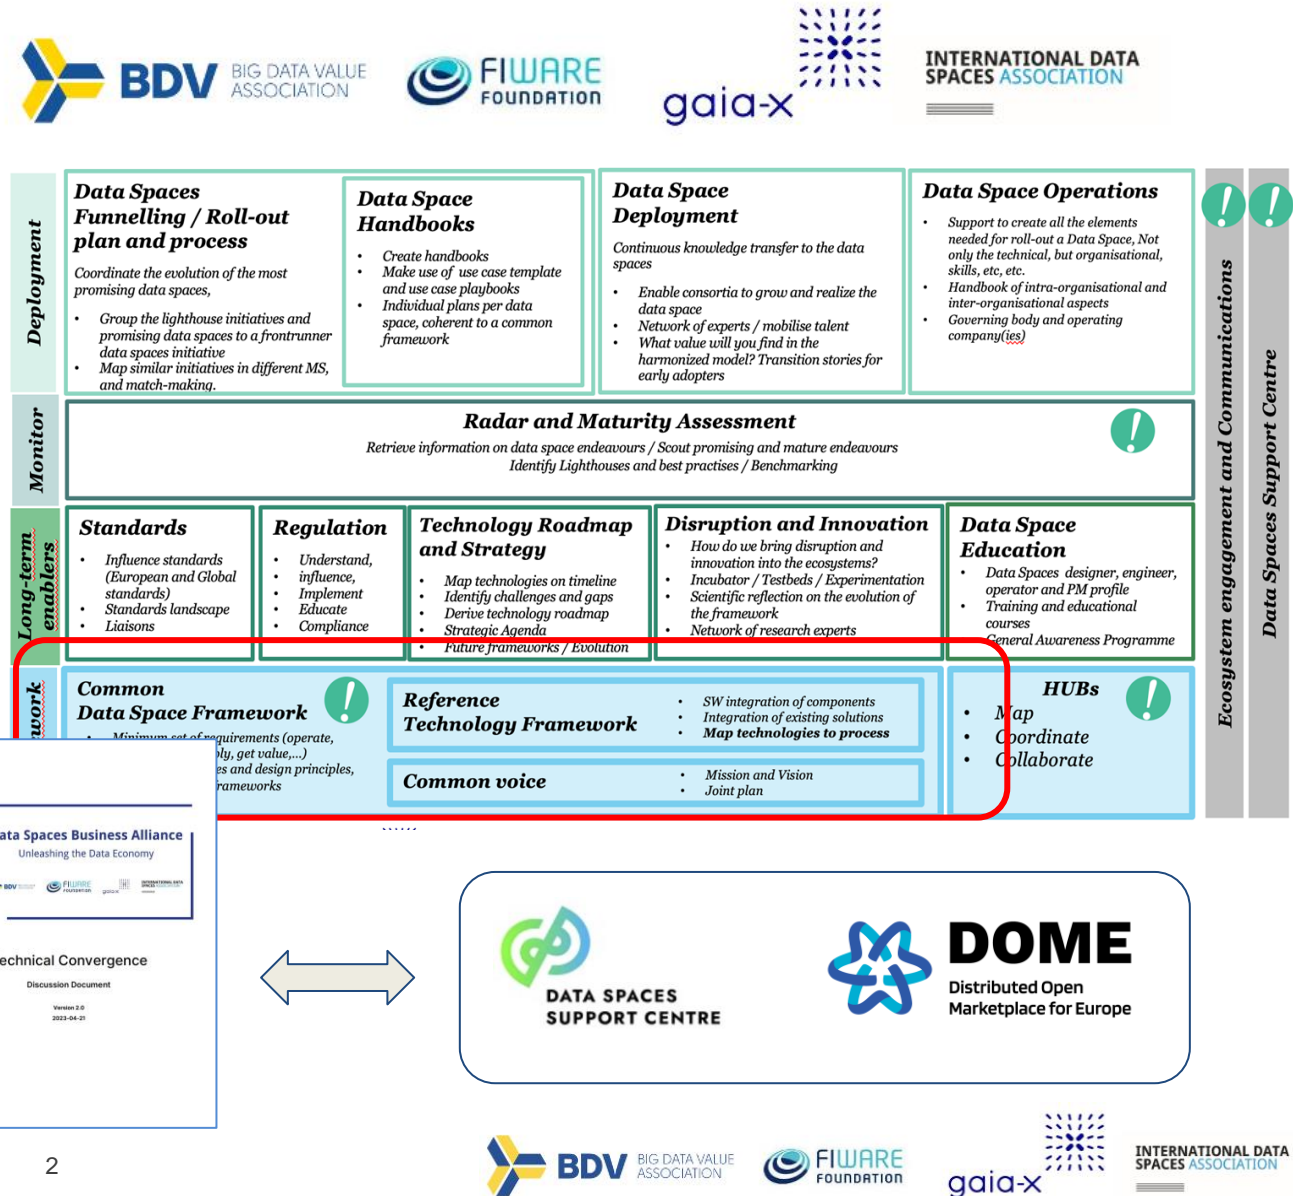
BDV BIG DATA VALUE ASSOCIATION
FIWARE FOUNDATION
gaia-x
INTERNATIONAL DATA SPACES ASSOCIATION

Deployment

Data Spaces Funnelling / Roll-out plan and process

Coordinate the evolution of the most promising data spaces,

- Group the lighthouse initiatives and promising data spaces to a frontrunner data spaces initiative
- Map similar initiatives in different MS, and match-making.

Data Space Handbooks

- Create handbooks
- Make use of use case template and use case playbooks
- Individual plans per data space, coherent to a common framework

Data Space Deployment

Continuous knowledge transfer to the data spaces

- Enable consortia to grow and realize the data space
- Network of experts / mobilise talent
- What value will you find in the harmonized model? Transition stories for early adopters

Data Space Operations

- Support to create all the elements needed for roll-out a Data Space, Not only the technical, but organisational, skills, etc, etc.
- Handbook of intra-organisational and inter-organisational aspects
- Governing body and operating company(ies)

Monitor

Radar and Maturity Assessment

Retrieve information on data space endeavours / Scout promising and mature endeavours
Identify Lighthouses and best practises / Benchmarking

Long-term enablers

Standards

- Influence standards (European and Global standards)
- Standards landscape
- Liaisons

Regulation

- Understand, influence,
- Implement
- Educate
- Compliance

Technology Roadmap and Strategy

- Map technologies on timeline
- Identify challenges and gaps
- Derive technology roadmap
- Strategic Agenda
- Future frameworks / Evolution

Disruption and Innovation

- How do we bring disruption and innovation into the ecosystems?
- Incubator / Testbeds / Experimentation
- Scientific reflection on the evolution of the framework
- Network of research experts

Data Space Education

- Data Spaces designer, engineer, operator and PM profile
- Training and educational courses
- General Awareness Programme

work

Common Data Space Framework

- Minimum set of requirements (operate, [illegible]ply, get value,...)
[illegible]es and design principles,
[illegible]rameworks

Reference Technology Framework

- SW integration of components
- Integration of existing solutions
- Map technologies to process

Common voice

- Mission and Vision
- Joint plan

HUBs

- Map
- Coordinate
- Collaborate

Ecosystem engagement and Communications

Data Spaces Support Centre

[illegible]ata Spaces Business Alliance
Unleashing the Data Economy

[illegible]echnical Convergence
Discussion Document
Version 2.0
2023-04-21

DATA SPACES SUPPORT CENTRE

DOME
Distributed Open Marketplace for Europe

2

BDV BIG DATA VALUE ASSOCIATION
FIWARE FOUNDATION
gaia-x
INTERNATIONAL DATA SPACES ASSOCIATION